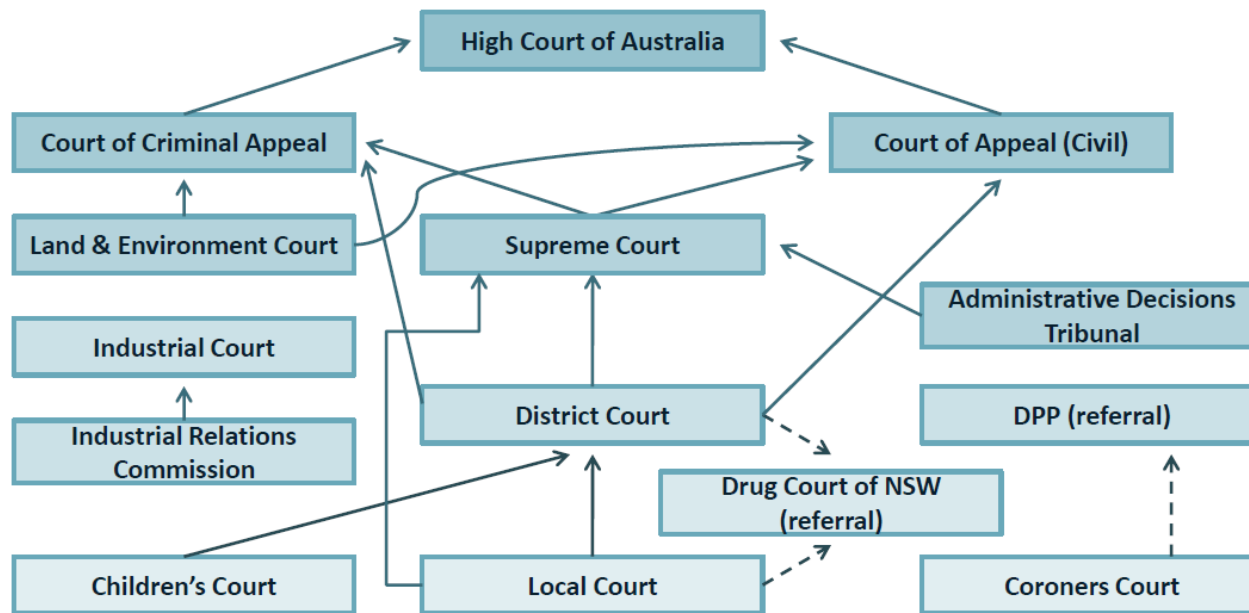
High Court of Australia

Court of Criminal Appeal

Court of Appeal (Civil)

Land & Environment Court

Supreme Court

Administrative Decisions Tribunal

Industrial Court

District Court

DPP (referral)

Industrial Relations Commission

Drug Court of NSW (referral)

Children's Court

Local Court

Coroners Court